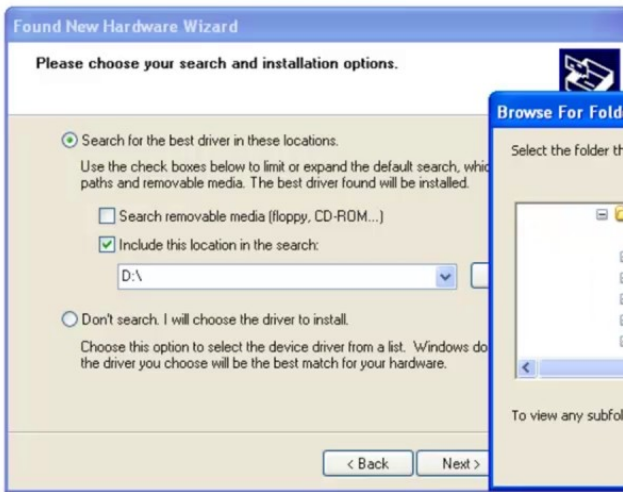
Found New Hardware Wizard

Please choose your search and installation options.

Search for the best driver in these locations.

Use the check boxes below to limit or expand the default search, whic paths and removable media. The best driver found will be installed.

Search removable media (floppy, CD-ROM...)

Include this location in the search:

D:\

Don't search. I will choose the driver to install.

Choose this option to select the device driver from a list. Windows do the driver you choose will be the best match for your hardware.

< Back

Next >

Browse For Fold

Select the folder th

To view any subfol